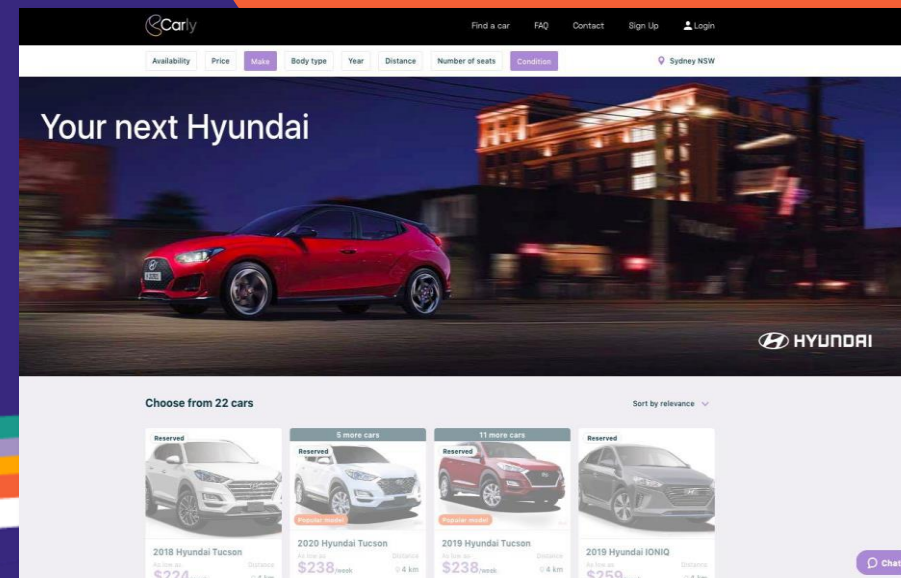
Carly

Find a car FAQ Contact Sign Up Login

Availability Price Make Body type Year Distance Number of seats Condition

Sydney NSW

Your next Hyundai

HYUNDAI

Choose from 22 cars

Sort by relevance

Reserved

5 more cars

Reserved

Popular model

11 more cars

Reserved

Popular model

Reserved

2018 Hyundai Tucson

As low as $224/week Distance 4 km

2020 Hyundai Tucson

As low as $238/week Distance 4 km

2019 Hyundai Tucson

As low as $238/week Distance 4 km

2019 Hyundai IONIQ

As low as $259 Distance

Chat